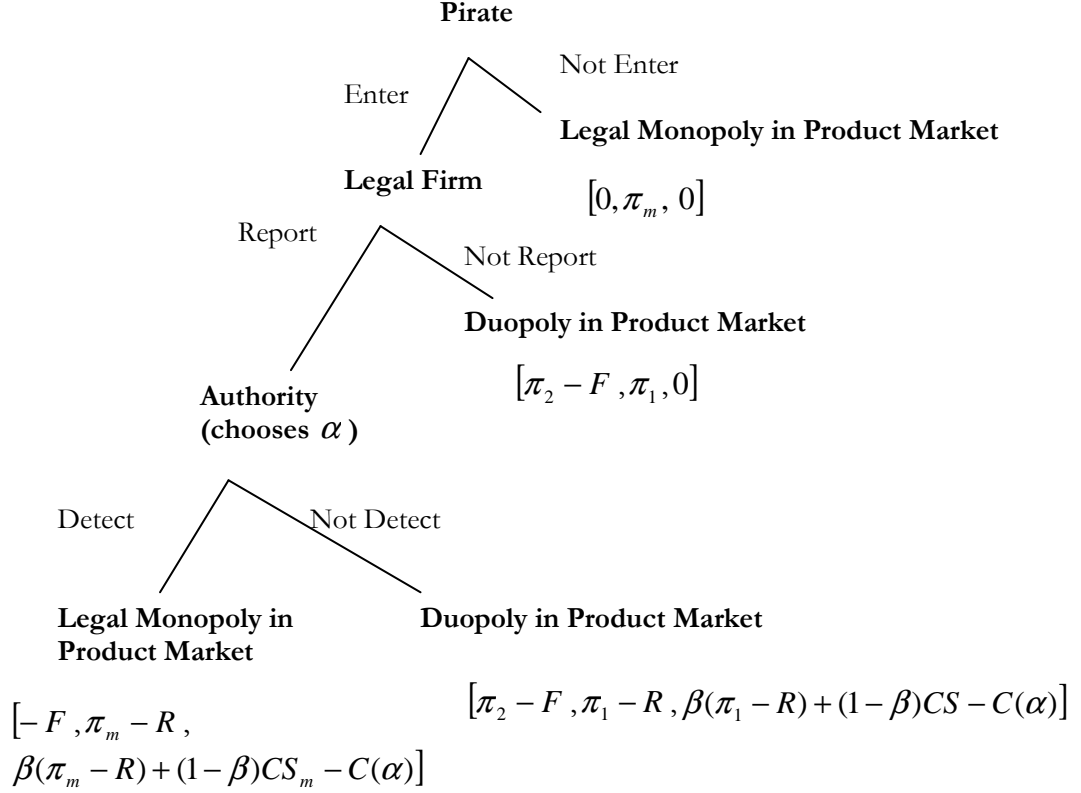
Pirate

Enter

Not Enter

Legal Monopoly in Product Market

$[0, \pi_m, 0]$

Legal Firm

Report

Not Report

Duopoly in Product Market

$[\pi_2 - F, \pi_1, 0]$

Authority (chooses $\alpha$)

Detect

Not Detect

Legal Monopoly in Product Market

$[-F, \pi_m - R, \beta(\pi_m - R) + (1-\beta)CS_m - C(\alpha)]$

Duopoly in Product Market

$[\pi_2 - F, \pi_1 - R, \beta(\pi_1 - R) + (1-\beta)CS - C(\alpha)]$